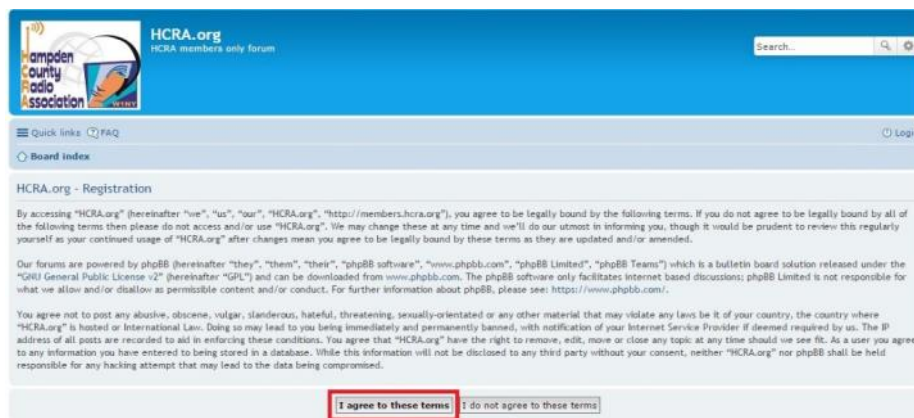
Hampden County Radio Association

W1NY

HCRA.org

HCRA members only forum

Search...

Quick links FAQ

Login

Board index

HCRA.org - Registration

By accessing "HCRA.org" (hereinafter "we", "us", "our", "HCRA.org", "http://members.hcra.org"), you agree to be legally bound by the following terms. If you do not agree to be legally bound by all of the following terms then please do not access and/or use "HCRA.org". We may change these at any time and we'll do our utmost in informing you, though it would be prudent to review this regularly yourself as your continued usage of "HCRA.org" after changes mean you agree to be legally bound by these terms as they are updated and/or amended.

Our forums are powered by phpBB (hereinafter "they", "them", "their", "phpBB software", "www.phpbb.com", "phpBB Limited", "phpBB Teams") which is a bulletin board solution released under the "GNU General Public License v2" (hereinafter "GPL") and can be downloaded from www.phpbb.com. The phpBB software only facilitates internet based discussions; phpBB Limited is not responsible for what we allow and/or disallow as permissible content and/or conduct. For further information about phpBB, please see: https://www.phpbb.com/.

You agree not to post any abusive, obscene, vulgar, slanderous, hateful, threatening, sexually-orientated or any other material that may violate any laws be it of your country, the country where "HCRA.org" is hosted or International Law. Doing so may lead to you being immediately and permanently banned, with notification of your Internet Service Provider if deemed required by us. The IP address of all posts are recorded to aid in enforcing these conditions. You agree that "HCRA.org" have the right to remove, edit, move or close any topic at any time should we see fit. As a user you agree to any information you have entered to being stored in a database. While this information will not be disclosed to any third party without your consent, neither "HCRA.org" nor phpBB shall be held responsible for any hacking attempt that may lead to the data being compromised.

I agree to these terms

I do not agree to these terms